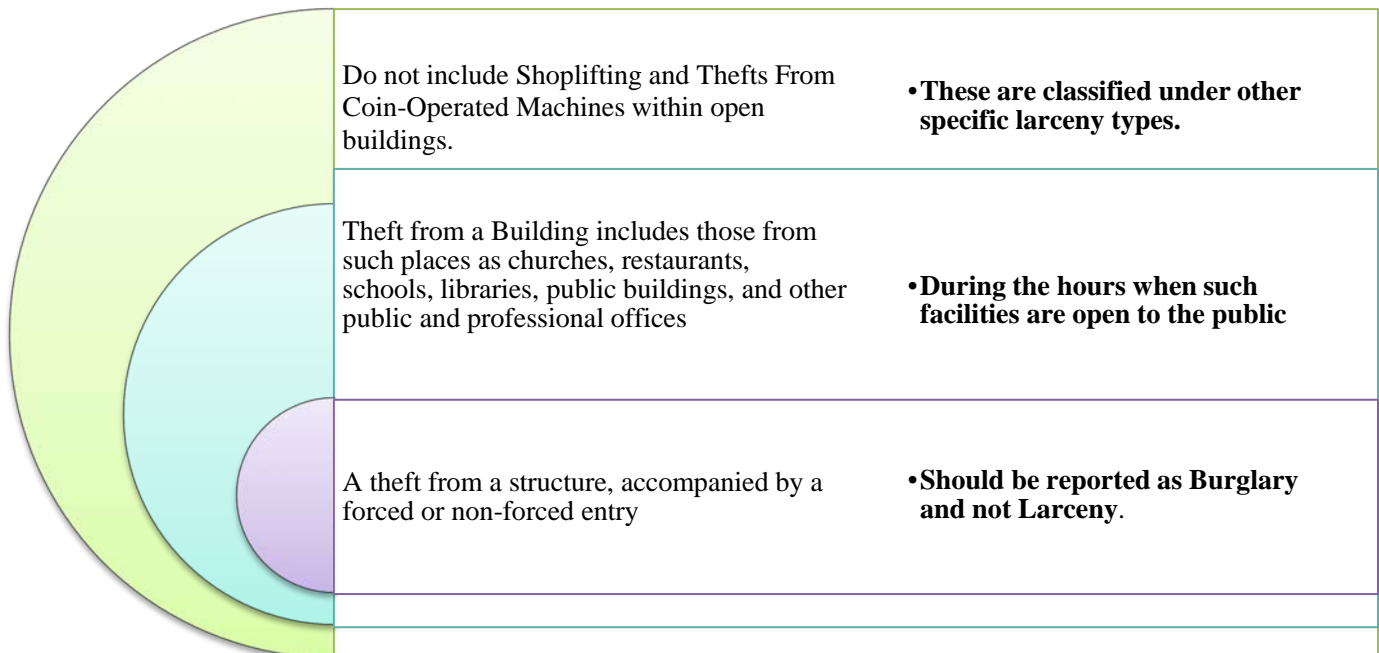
Do not include Shoplifting and Thefts From Coin-Operated Machines within open buildings.

• These are classified under other specific larceny types.

Theft from a Building includes those from such places as churches, restaurants, schools, libraries, public buildings, and other public and professional offices

• During the hours when such facilities are open to the public

A theft from a structure, accompanied by a forced or non-forced entry

• Should be reported as Burglary and not Larceny.